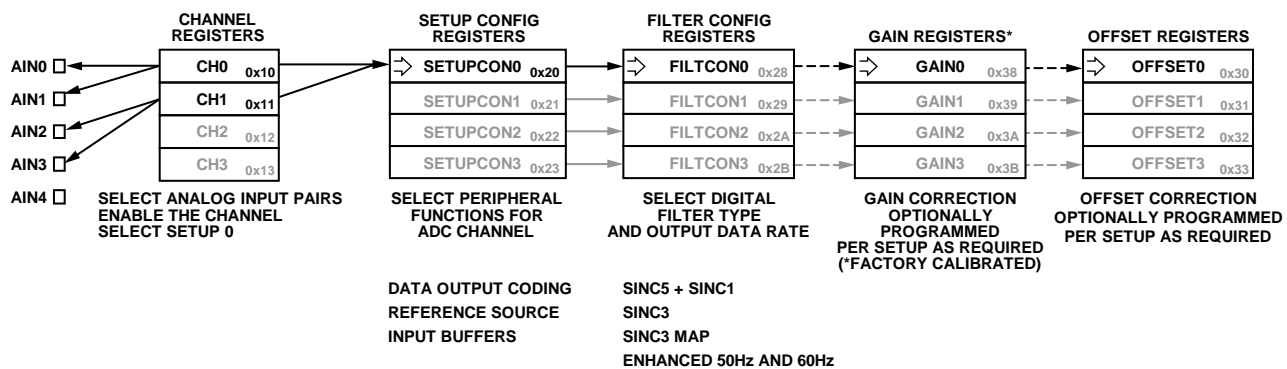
CHANNEL REGISTERS

AIN0
AIN1
AIN2
AIN3
AIN4

CH0 0x10
CH1 0x11
CH2 0x12
CH3 0x13

SELECT ANALOG INPUT PAIRS
ENABLE THE CHANNEL
SELECT SETUP 0

SETUP CONFIG REGISTERS

SETUPCON0 0x20
SETUPCON1 0x21
SETUPCON2 0x22
SETUPCON3 0x23

SELECT PERIPHERAL FUNCTIONS FOR ADC CHANNEL

DATA OUTPUT CODING
REFERENCE SOURCE
INPUT BUFFERS

FILTER CONFIG REGISTERS

FILTCON0 0x28
FILTCON1 0x29
FILTCON2 0x2A
FILTCON3 0x2B

SELECT DIGITAL FILTER TYPE AND OUTPUT DATA RATE

SINC5 + SINC1
SINC3
SINC3 MAP
ENHANCED 50Hz AND 60Hz

GAIN REGISTERS*

GAIN0 0x38
GAIN1 0x39
GAIN2 0x3A
GAIN3 0x3B

GAIN CORRECTION OPTIONALLY PROGRAMMED PER SETUP AS REQUIRED (*FACTORY CALIBRATED)

OFFSET REGISTERS

OFFSET0 0x30
OFFSET1 0x31
OFFSET2 0x32
OFFSET3 0x33

OFFSET CORRECTION OPTIONALLY PROGRAMMED PER SETUP AS REQUIRED